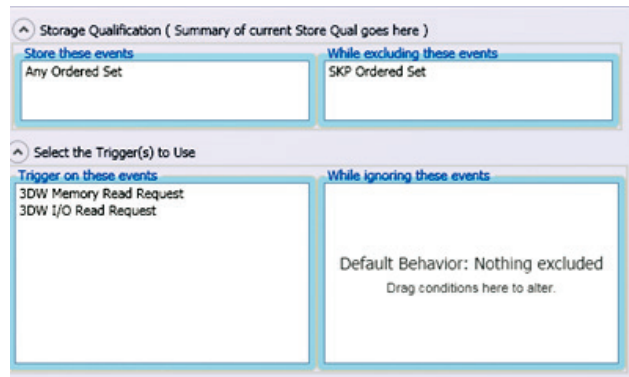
Storage Qualification ( Summary of current Store Qual goes here )

Store these events
Any Ordered Set

While excluding these events
SKP Ordered Set

Select the Trigger(s) to Use

Trigger on these events
3DW Memory Read Request
3DW I/O Read Request

While ignoring these events
Default Behavior: Nothing excluded
Drag conditions here to alter.